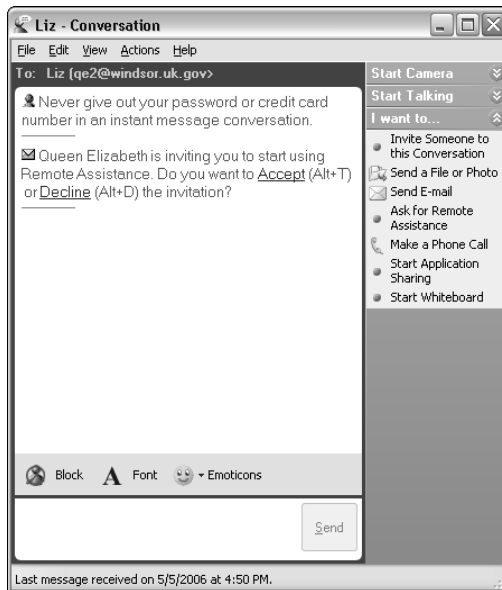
Liz - Conversation

File Edit View Actions Help

To: Liz (qe2@windsor.uk.gov>

Never give out your password or credit card number in an instant message conversation.

Queen Elizabeth is inviting you to start using Remote Assistance. Do you want to Accept (Alt+T) or Decline (Alt+D) the invitation?

Start Camera

Start Talking

I want to...

Invite Someone to this Conversation

Send a File or Photo

Send E-mail

Ask for Remote Assistance

Make a Phone Call

Start Application Sharing

Start Whiteboard

Block Font Emoticons

Send

Last message received on 5/5/2006 at 4:50 PM.